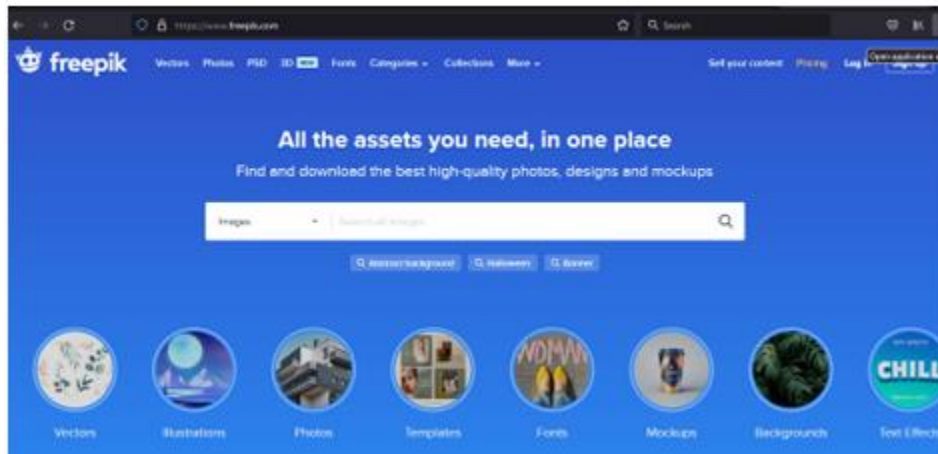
https://www.freepik.com

Search

Open application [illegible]

freepik

Vectors Photos PSD 3D NEW Fonts Categories Collections More

Sell your content Pricing Log in Sign up

All the assets you need, in one place

Find and download the best high-quality photos, designs and mockups

Images

Search all images

Abstract background Halloween Banner

Vectors Illustrations Photos Templates Fonts Mockups Backgrounds Text Effects

CHILL